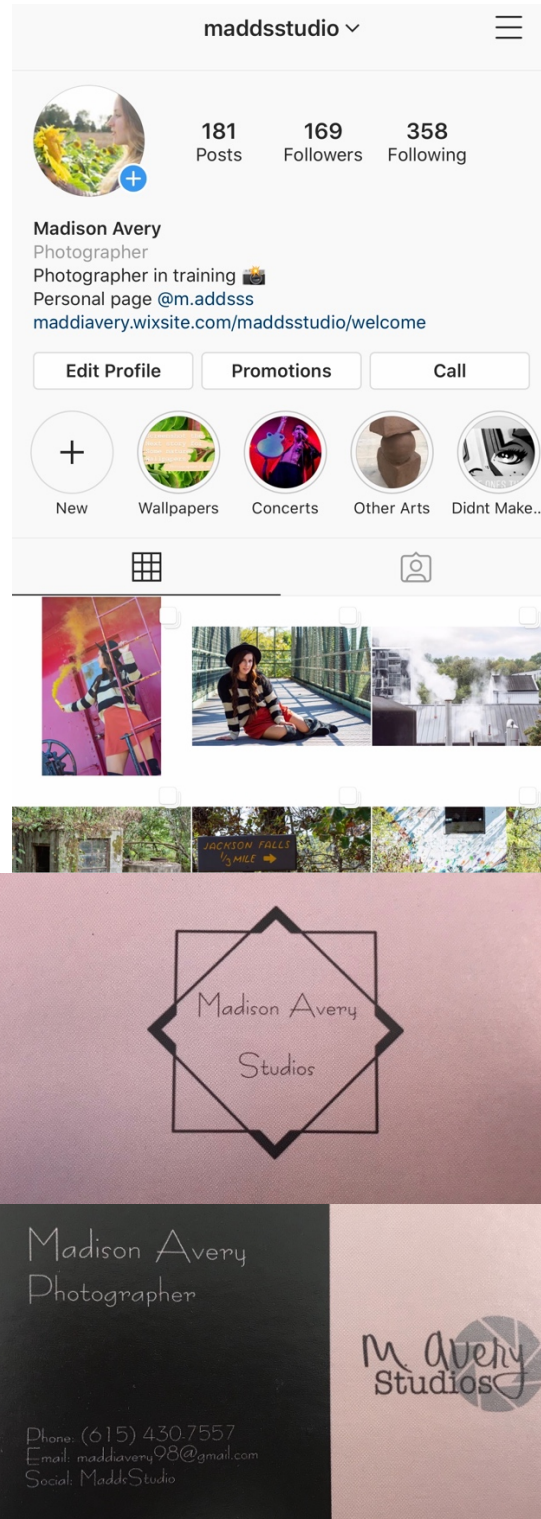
maddsstudio

181 Posts
169 Followers
358 Following

Madison Avery
Photographer
Photographer in training 📸
Personal page @m.addsss
maddiavery.wixsite.com/maddsstudio/welcome

Edit Profile
Promotions
Call

New
Wallpapers
Concerts
Other Arts
Didnt Make..

JACKSON FALLS
1/3 MILE

Madison Avery
Studios

Madison Avery
Photographer

Phone: (615) 430.7557
Email: maddiavery98@gmail.com
Social: MaddsStudio

M Avery
Studios